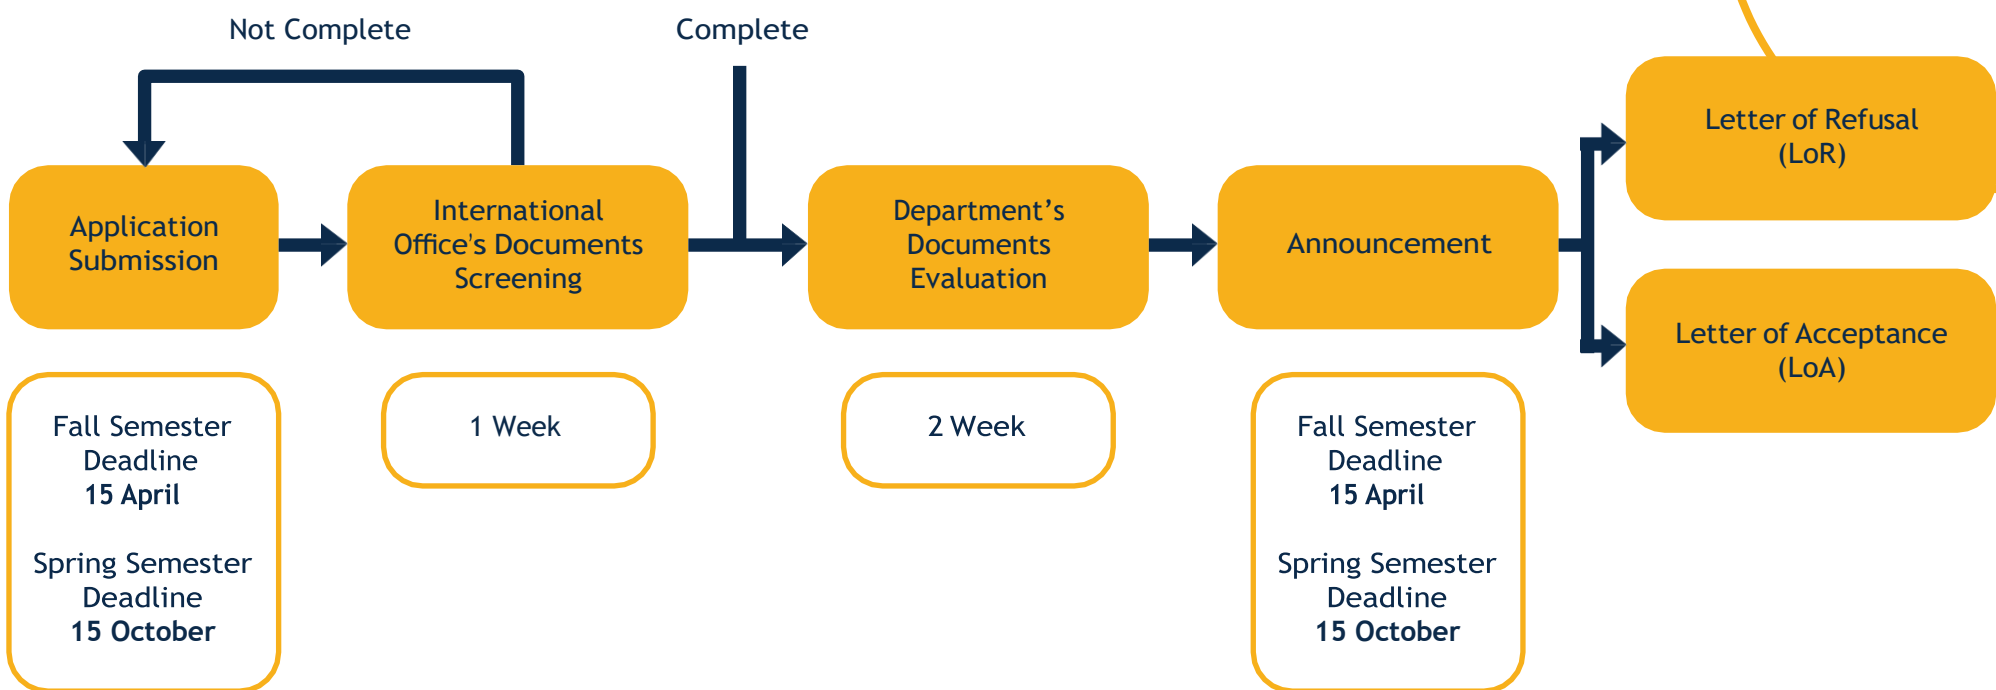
Not Complete

Complete

Application Submission

International Office's Documents Screening

Department’s Documents Evaluation

Announcement

Letter of Refusal (LoR)

Letter of Acceptance (LoA)

Fall Semester Deadline
**15 April**

Spring Semester Deadline
**15 October**

1 Week

2 Week

Fall Semester Deadline
**15 April**

Spring Semester Deadline
**15 October**